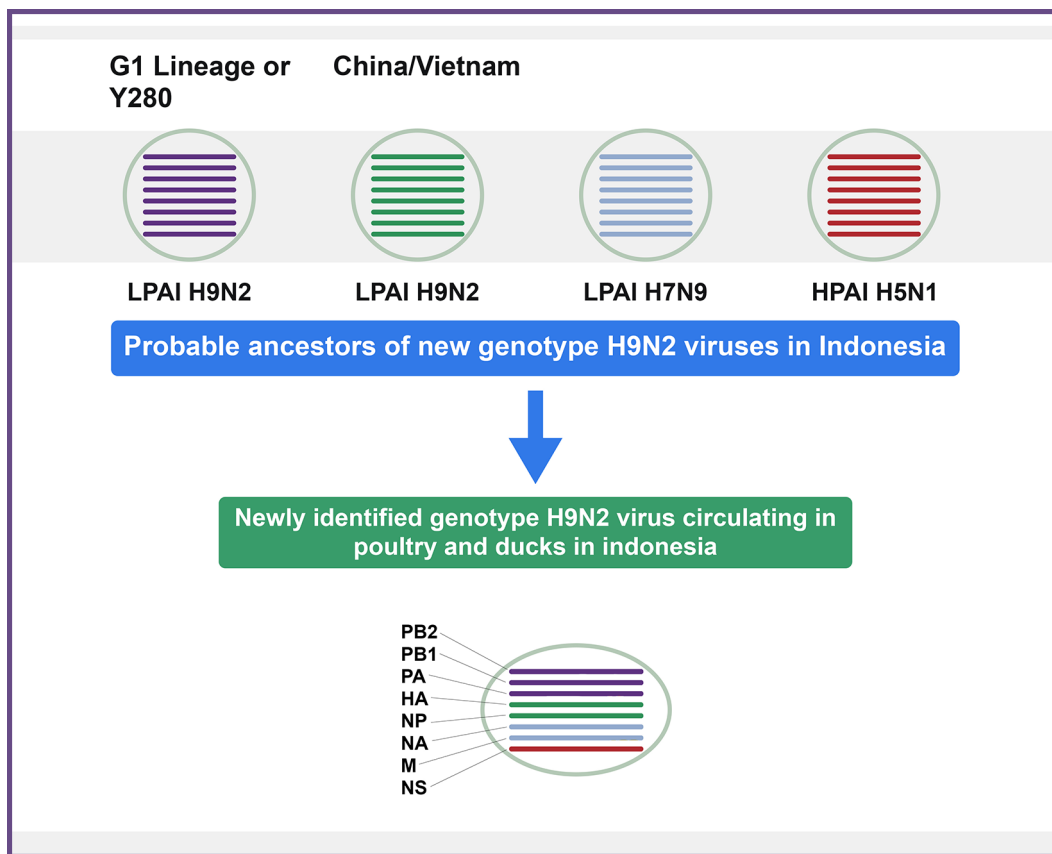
G1 Lineage or Y280

China/Vietnam

LPAI H9N2

LPAI H9N2

LPAI H7N9

HPAI H5N1

Probable ancestors of new genotype H9N2 viruses in Indonesia

Newly identified genotype H9N2 virus circulating in poultry and ducks in indonesia

PB2
PB1
PA
HA
NP
NA
M
NS